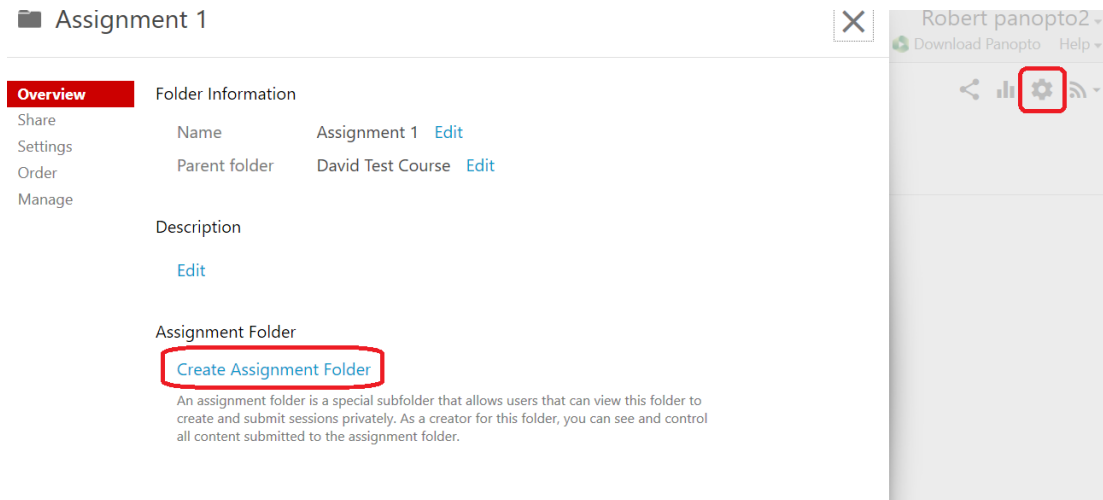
Assignment 1

Robert panopto2
Download Panopto Help

Overview
Share
Settings
Order
Manage

Folder Information

| Name | Assignment 1 Edit |
|---|---|
| Parent folder | David Test Course Edit |

Description

Edit

Assignment Folder

Create Assignment Folder

An assignment folder is a special subfolder that allows users that can view this folder to create and submit sessions privately. As a creator for this folder, you can see and control all content submitted to the assignment folder.